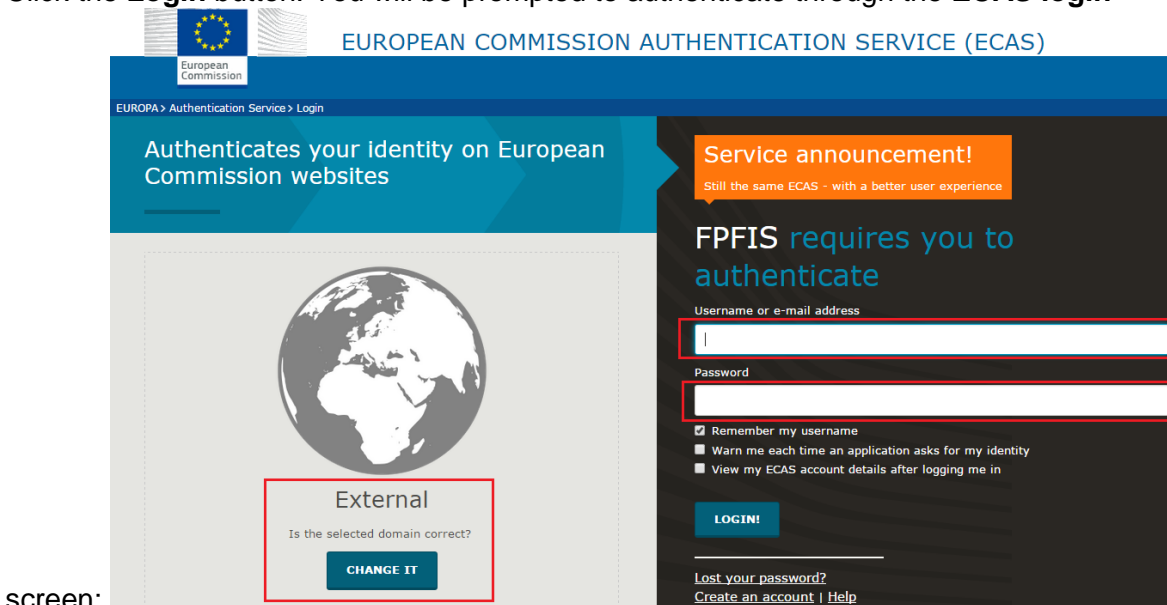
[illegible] the Login button. You will be prompted to authenticate through the ECAS login screen:

European Commission

EUROPEAN COMMISSION AUTHENTICATION SERVICE (ECAS)

EUROPA > Authentication Service > Login

Authenticates your identity on European Commission websites

External

Is the selected domain correct?

CHANGE IT

Service announcement!

Still the same ECAS - with a better user experience

FPFIS requires you to authenticate

Username or e-mail address

Password

Remember my username

Warn me each time an application asks for my identity

View my ECAS account details after logging me in

LOGIN!

Lost your password?

Create an account | Help